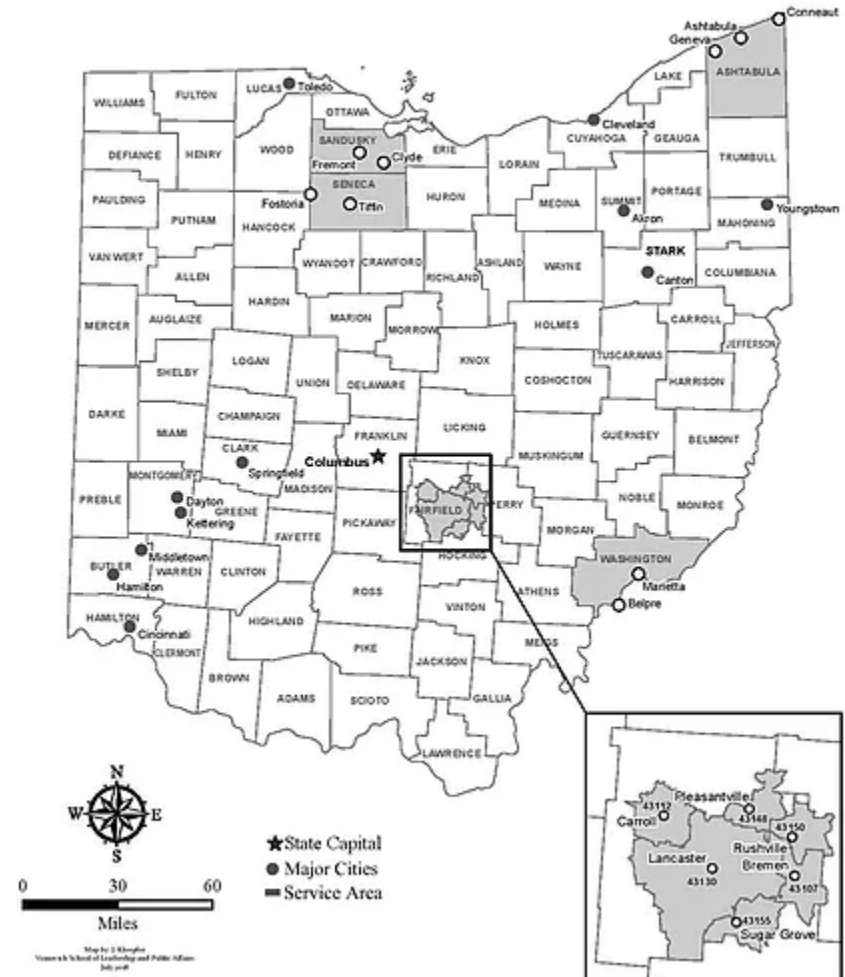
Conneaut
Ashtabula
Geneva
LAKE
ASHTABULA
LUCAS
Toledo
WILLIAMS
FULTON
OTTAWA
SANDUSKY
Cleveland
CUYAHOGA
GEAUGA
DEFIANCE
HENRY
WOOD
Fremont
Clyde
ERIE
LORAIN
TRUMBULL
SENECA
PORTAGE
PAULDING
PUTNAM
Fostoria
Tiffin
HURON
MEDINA
SUMMIT
Akron
Youngstown
HANCOCK
MAHONING
VAN WERT
STARK
ALLEN
WYANDOT
CRAWFORD
RICHLAND
ASHLAND
WAYNE
Canton
COLUMBIANA
HARDIN
MERCER
AUGLAIZE
MARION
MORROW
HOLMES
CARROLL
JEFFERSON
LOGAN
SHELBY
KNOX
TUSCARAWAS
UNION
DELAWARE
COSHOCTON
HARRISON
DARKE
CHAMPAIGN
MIAMI
LICKING
GUERNSEY
BELMONT
FRANKLIN
CLARK
Springfield
Columbus
MUSKINGUM
MONTGOMERY
MADISON
PREBLE
Dayton
Kettering
GREENE
FAIRFIELD
PERRY
NOBLE
MONROE
FAYETTE
PICKAWAY
MORGAN
Middletown
WASHINGTON
BUTLER
WARREN
CLINTON
HOCKING
Hamilton
Marietta
ROSS
ATHENS
VINTON
Belpre
HAMILTON
Cincinnati
HIGHLAND
CLERMONT
MEIGS
PIKE
JACKSON
BROWN
ADAMS
SCIOTO
GALLIA
LAWRENCE
N
W
E
S
★State Capital
● Major Cities
▬ Service Area
0
30
60
Miles
Map by: J. Kloepfer Voinovich School of Leadership and Public Affairs July 2018
43112
Carroll
Pleasantville
43148
43150
Rushville
Lancaster
Bremen
43130
43107
43155
Sugar Grove